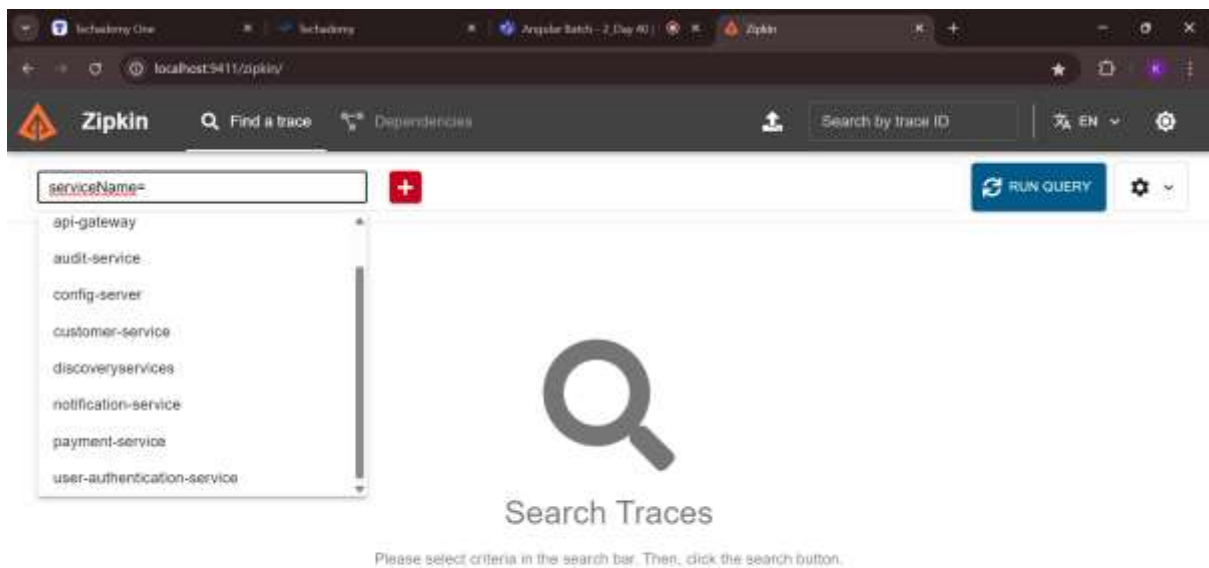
Techademy One
Techademy
Angular Batch - 2_Day 40 |
Zipkin
localhost:9411/zipkin/

Zipkin
Find a trace
Dependencies
Search by trace ID
EN

serviceName=
RUN QUERY

api-gateway
audit-service
config-server
customer-service
discoveryservices
notification-service
payment-service
user-authentication-service

Search Traces

Please select criteria in the search bar. Then, click the search button.